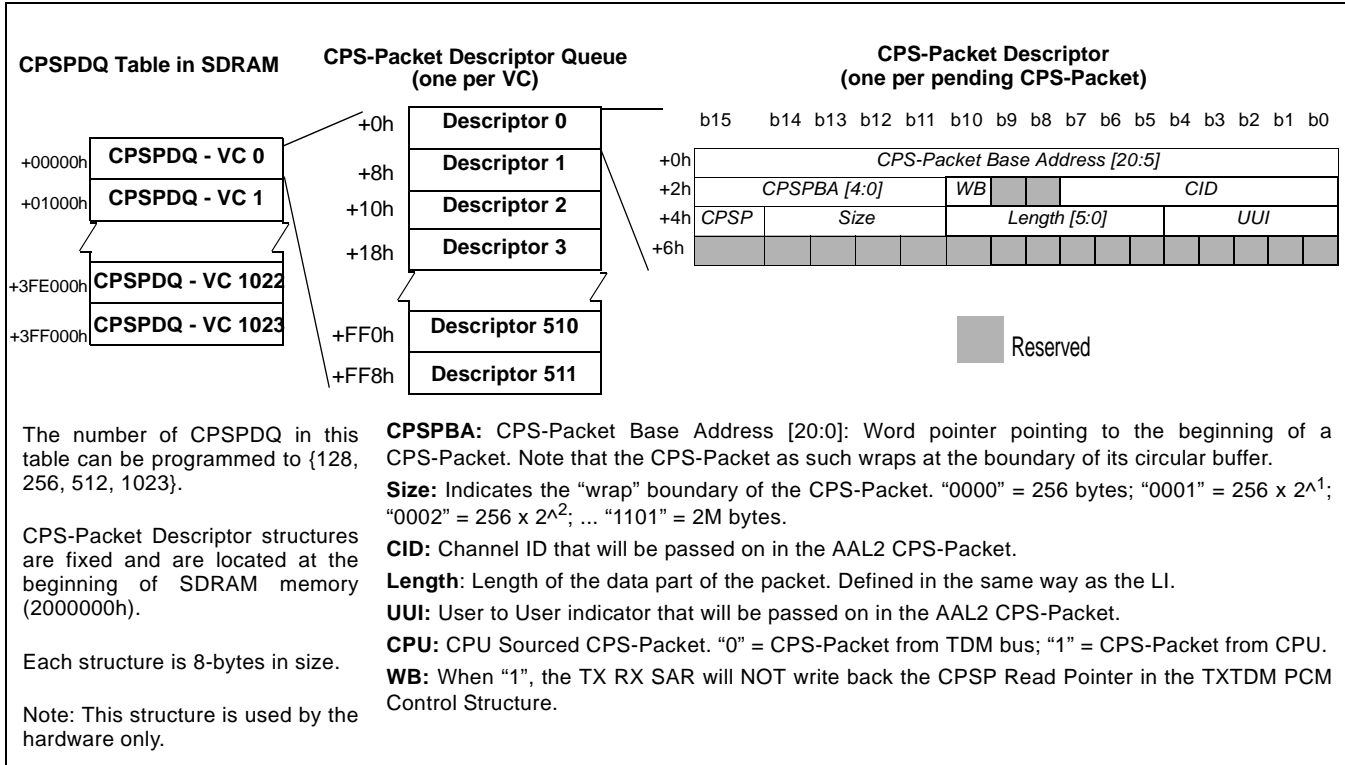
CPSPDQ Table in SDRAM

+00000h CPSPDQ - VC 0
+01000h CPSPDQ - VC 1
+3FE000h CPSPDQ - VC 1022
+3FF000h CPSPDQ - VC 1023

CPS-Packet Descriptor Queue (one per VC)

+0h Descriptor 0
+8h Descriptor 1
+10h Descriptor 2
+18h Descriptor 3
+FF0h Descriptor 510
+FF8h Descriptor 511

CPS-Packet Descriptor (one per pending CPS-Packet)

| | b15 | b14 | b13 | b12 | b11 | b10 | b9 | b8 | b7 | b6 | b5 | b4 | b3 | b2 | b1 | b0 |
|---|---|---|---|---|---|---|---|---|---|---|---|---|---|---|---|---|
| +0h | CPS-Packet Base Address [20:5] | | | | | | | | | | | | | | | |
| +2h | CPSPBA [4:0] | | | | | WB | | | CID | | | | | | | |
| +4h | CPSP | Size | | | | Length [5:0] | | | | | | UUI | | | | |
| +6h | | | | | | | | | | | | | | | | |

Reserved

The number of CPSPDQ in this table can be programmed to {128, 256, 512, 1023}.

CPS-Packet Descriptor structures are fixed and are located at the beginning of SDRAM memory (2000000h).

Each structure is 8-bytes in size.

Note: This structure is used by the hardware only.

CPSPBA: CPS-Packet Base Address [20:0]: Word pointer pointing to the beginning of a CPS-Packet. Note that the CPS-Packet as such wraps at the boundary of its circular buffer.

Size: Indicates the "wrap" boundary of the CPS-Packet. "0000" = 256 bytes; "0001" = 256 x 2^$^1$; "0002" = 256 x 2^$^2$; ... "1101" = 2M bytes.

CID: Channel ID that will be passed on in the AAL2 CPS-Packet.

Length: Length of the data part of the packet. Defined in the same way as the LI.

UUI: User to User indicator that will be passed on in the AAL2 CPS-Packet.

CPU: CPU Sourced CPS-Packet. "0" = CPS-Packet from TDM bus; "1" = CPS-Packet from CPU.

WB: When "1", the TX RX SAR will NOT write back the CPSP Read Pointer in the TXTDM PCM Control Structure.